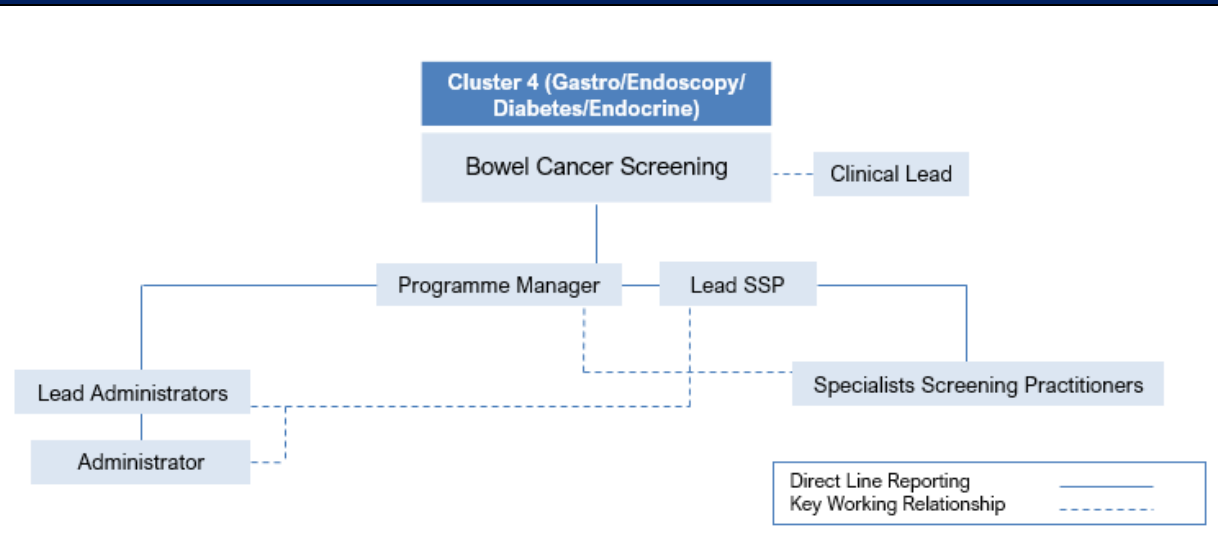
Cluster 4 (Gastro/Endoscopy/ Diabetes/Endocrine)

Bowel Cancer Screening

Clinical Lead

Programme Manager

Lead SSP

Lead Administrators

Specialists Screening Practitioners

Administrator

Direct Line Reporting
Key Working Relationship